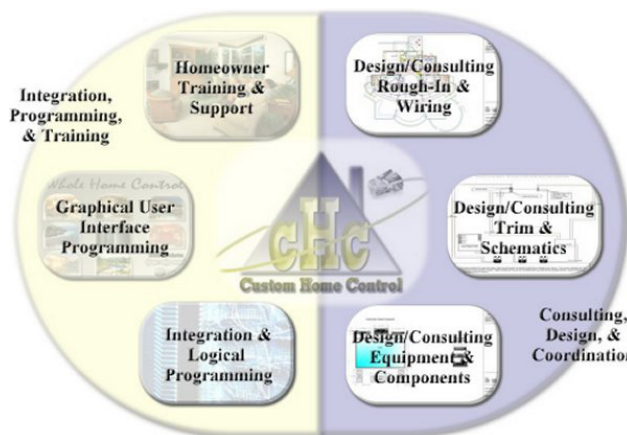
Integration, Programming, & Training

Homeowner Training & Support

Whole Home Control

Graphical User Interface Programming

Integration & Logical Programming

cHc

Custom Home Control

Design/Consulting Rough-In & Wiring

Design/Consulting Trim & Schematics

Design/Consulting Equipment & Components

Consulting, Design, & Coordination